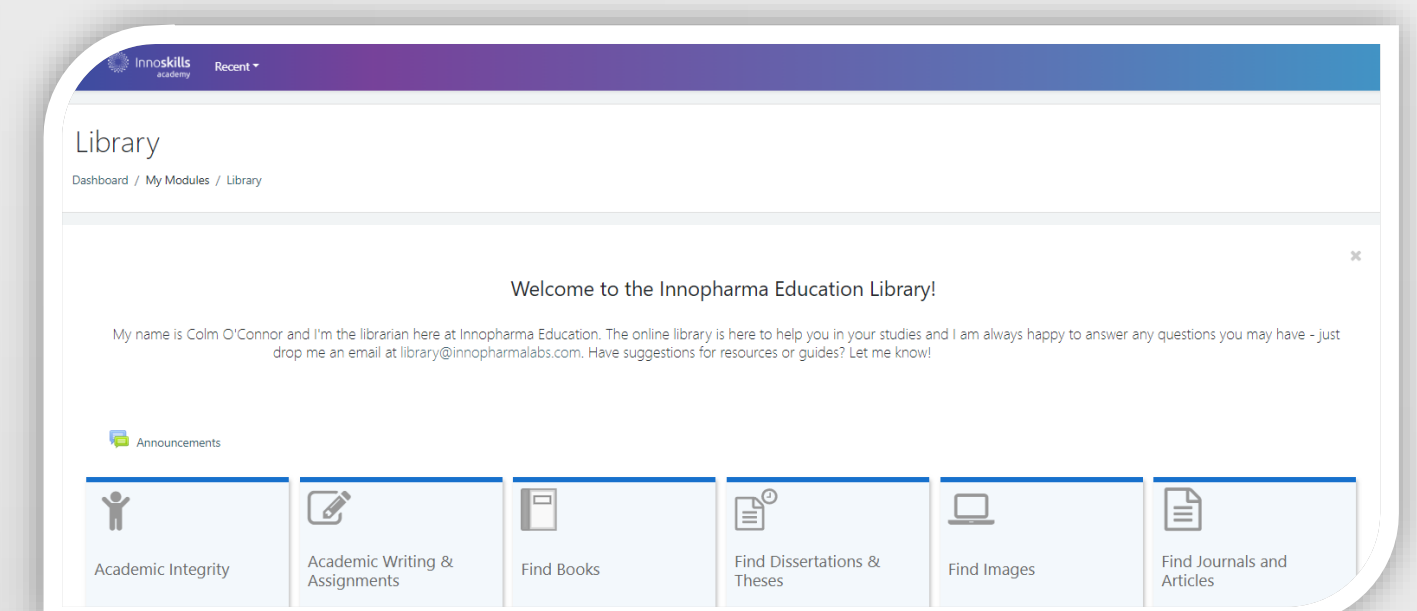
Innoskills academy

Recent

Library

Dashboard / My Modules / Library

×

Welcome to the Innopharma Education Library!

My name is Colm O'Connor and I'm the librarian here at Innopharma Education. The online library is here to help you in your studies and I am always happy to answer any questions you may have - just drop me an email at library@innopharmalabs.com. Have suggestions for resources or guides? Let me know!

Announcements

Academic Integrity

Academic Writing & Assignments

Find Books

Find Dissertations & Theses

Find Images

Find Journals and Articles